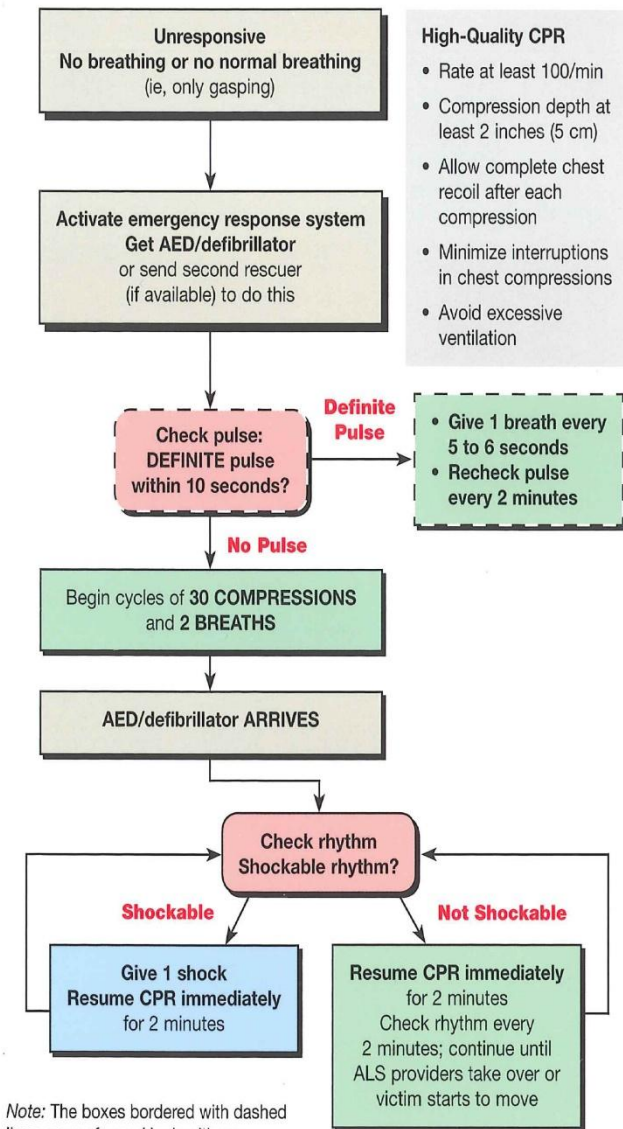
Unresponsive
No breathing or no normal breathing
(ie, only gasping)

High-Quality CPR

- Rate at least 100/min
- Compression depth at least 2 inches (5 cm)
- Allow complete chest recoil after each compression
- Minimize interruptions in chest compressions
- Avoid excessive ventilation

Activate emergency response system
Get AED/defibrillator
or send second rescuer (if available) to do this

Check pulse:
DEFINITE pulse within 10 seconds?

Definite Pulse

- Give 1 breath every 5 to 6 seconds
- Recheck pulse every 2 minutes

No Pulse

Begin cycles of 30 COMPRESSIONS and 2 BREATHS

AED/defibrillator ARRIVES

Check rhythm
Shockable rhythm?

Shockable

Not Shockable

Give 1 shock
Resume CPR immediately
for 2 minutes

Resume CPR immediately
for 2 minutes
Check rhythm every 2 minutes; continue until ALS providers take over or victim starts to move

Note: The boxes bordered with dashed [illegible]